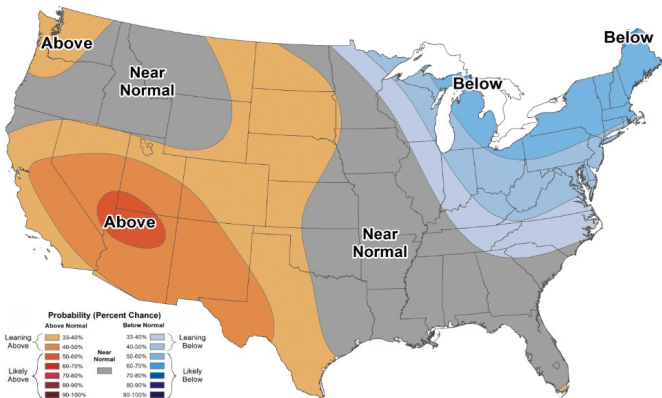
Above
Near Normal
Below
Below
Above
Near Normal

Probability (Percent Chance)

Above Normal
Leaning Above
33-40%
40-50%
50-60%
Likely Above
60-70%
70-80%
80-90%
90-100%

Near Normal

Below Normal
33-40%
40-50%
Leaning Below
50-60%
60-70%
70-80%
80-90%
90-100%
Likely Below